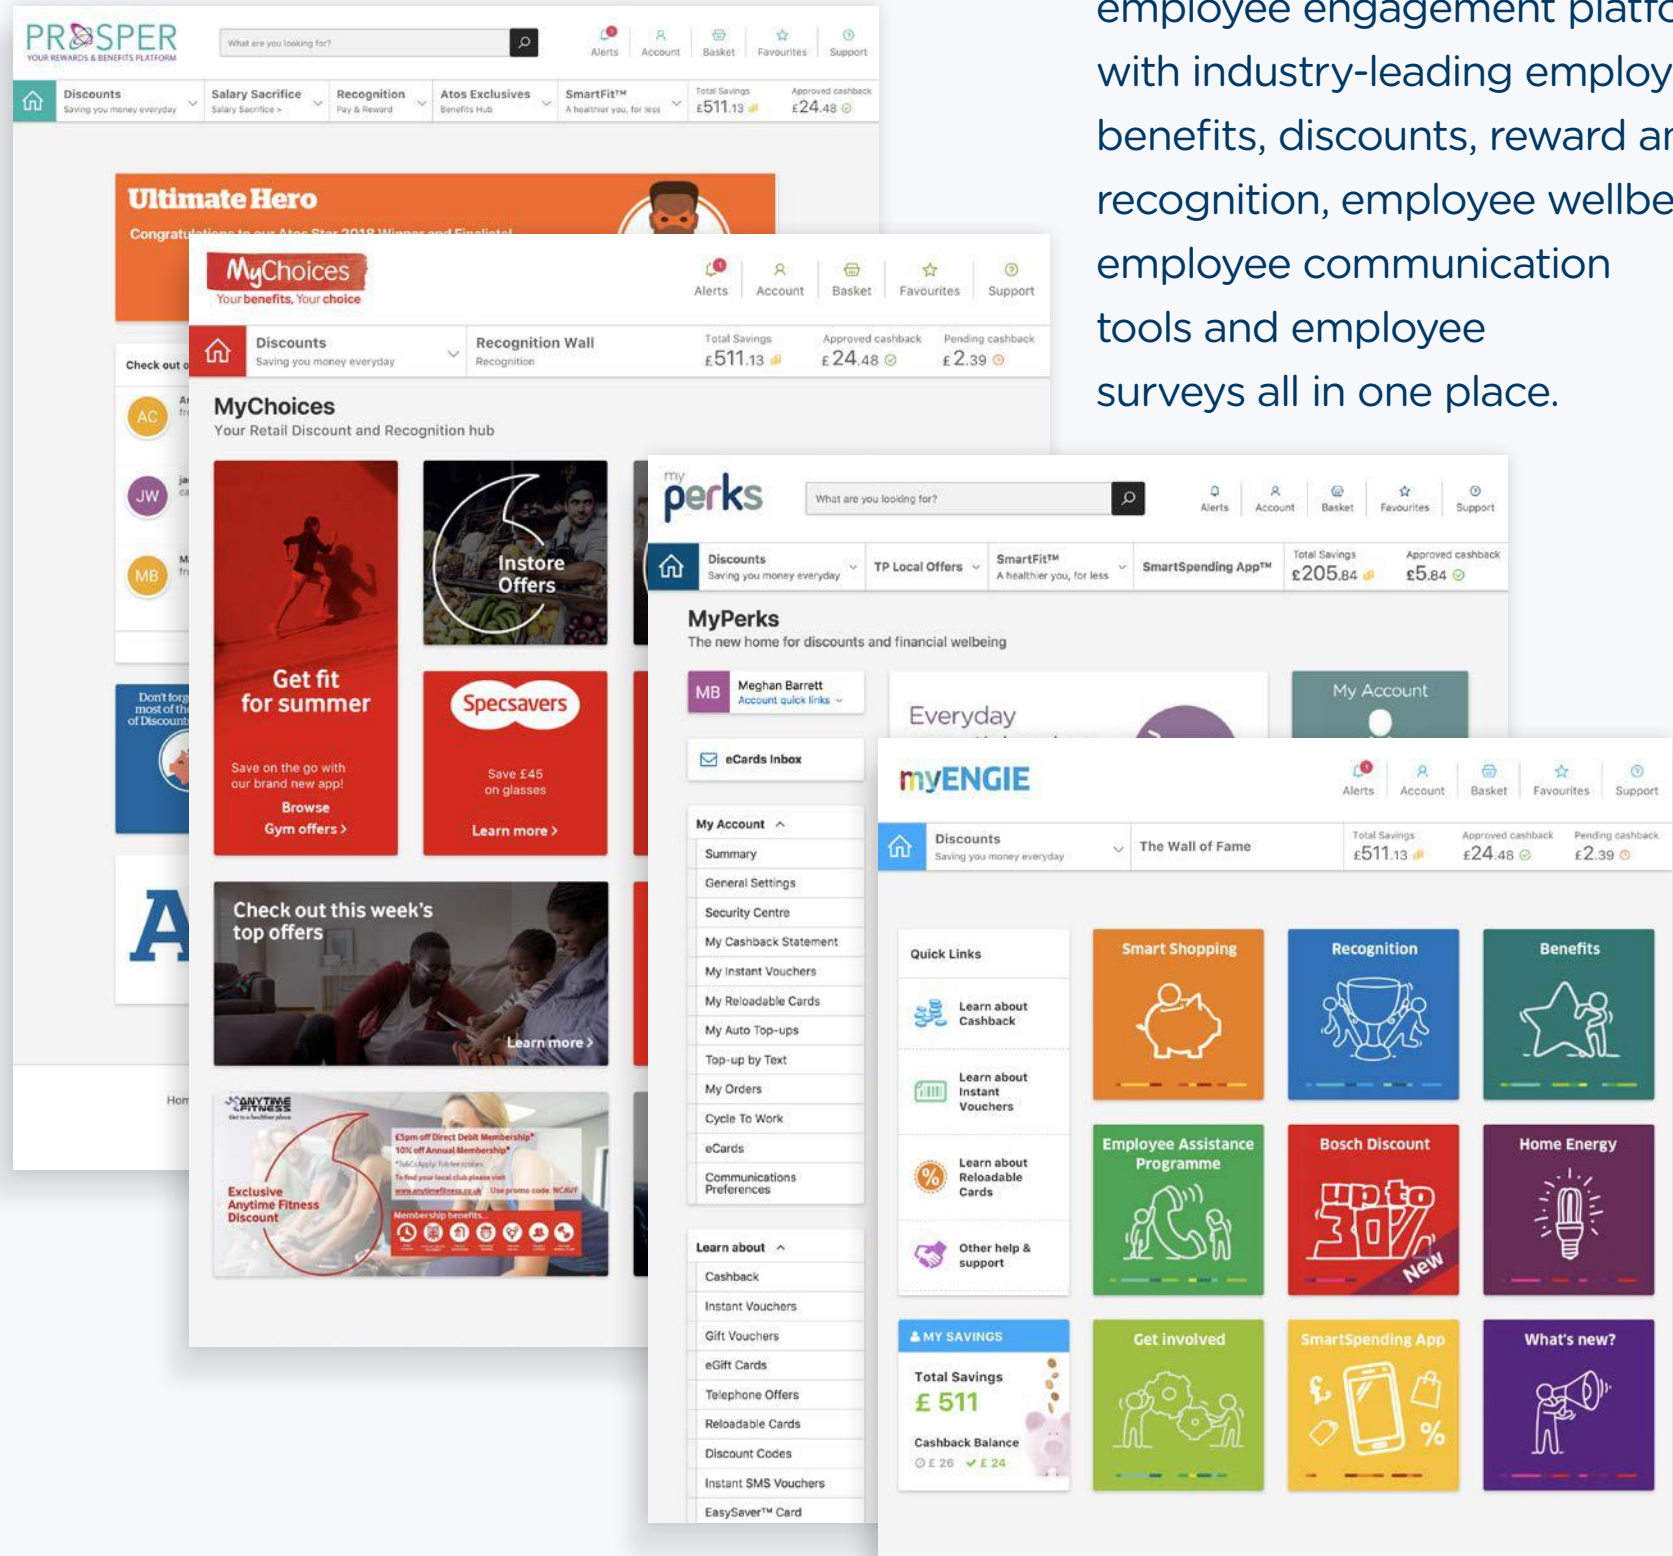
employee engagement platfo
with industry-leading employ
benefits, discounts, reward ar
recognition, employee wellbe
employee communication
tools and employee
surveys all in one place.

PROSPER
YOUR REWARDS & BENEFITS PLATFORM
What are you looking for?
Alerts Account Basket Favourites Support
Discounts Saving you money everyday
Salary Sacrifice Salary Sacrifice >
Recognition Pay & Reward
Atos Exclusives Benefits Hub
SmartFit™ A healthier you, for less
Total Savings £511.13
Approved cashback £24.48

Ultimate Hero
Congratu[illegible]

Check out o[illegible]
AC
JW
MB
Don't forg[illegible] most of th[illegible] of Discount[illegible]
A
Hom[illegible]

MyChoices
Your benefits, Your choice
Alerts Account Basket Favourites Support
Discounts Saving you money everyday
Recognition Wall Recognition
Total Savings £511.13
Approved cashback £24.48
Pending cashback £2.39
MyChoices
Your Retail Discount and Recognition hub
Get fit for summer
Save on the go with our brand new app!
Browse Gym offers >
Instore Offers
Specsavers
Save £45 on glasses
Learn more >
Check out this week's top offers
Learn more >
ANYTIME FITNESS
Exclusive Anytime Fitness Discount
£5pm off Direct Debit Membership* 10% off Annual Membership*
Membership benefits

my perks
What are you looking for?
Alerts Account Basket Favourites Support
Discounts Saving you money everyday
TP Local Offers
SmartFit™ A healthier you, for less
SmartSpending App™
Total Savings £205.84
Approved cashback £5.84
MyPerks
The new home for discounts and financial welbeing
MB Meghan Barrett Account quick links
Everyday
My Account
eCards Inbox
My Account
Summary
General Settings
Security Centre
My Cashback Statement
My Instant Vouchers
My Reloadable Cards
My Auto Top-ups
Top-up by Text
My Orders
Cycle To Work
eCards
Communications Preferences
Learn about
Cashback
Instant Vouchers
Gift Vouchers
eGift Cards
Telephone Offers
Reloadable Cards
Discount Codes
Instant SMS Vouchers
EasySaver™ Card

myENGIE
Alerts Account Basket Favourites Support
Discounts Saving you money everyday
The Wall of Fame
Total Savings £511.13
Approved cashback £24.48
Pending cashback £2.39
Quick Links
Learn about Cashback
Learn about Instant Vouchers
Learn about Reloadable Cards
Other help & support
MY SAVINGS
Total Savings
£ 511
Cashback Balance
£ 26 £ 24
Smart Shopping
Recognition
Benefits
Employee Assistance Programme
Bosch Discount
up to 30%
New
Home Energy
Get involved
SmartSpending App
What's new?